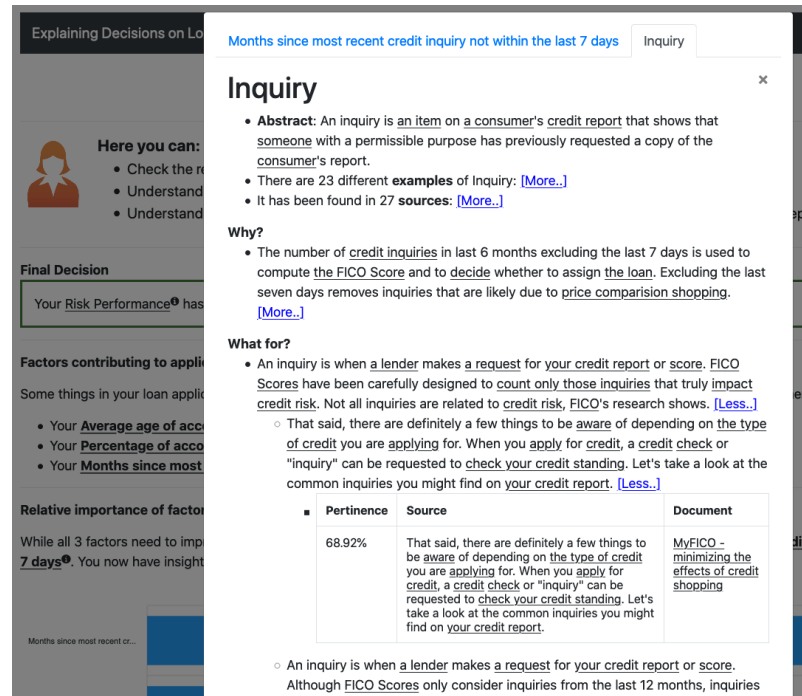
Explaining Decisions on Lo

Here you can:
• Check the r
• Understand
• Understand

Final Decision
Your Risk Performance❶ has

Factors contributing to appli
Some things in your loan applic
• Your Average age of acc
• Your Percentage of acco
• Your Months since most

Relative importance of factor
While all 3 factors need to imp
7 days❶. You now have insight

Months since most recent cr...

Months since most recent credit inquiry not within the last 7 days | Inquiry

Inquiry

×

• Abstract: An inquiry is an item on a consumer's credit report that shows that someone with a permissible purpose has previously requested a copy of the consumer's report.
• There are 23 different examples of Inquiry: [More..]
• It has been found in 27 sources: [More..]

Why?
• The number of credit inquiries in last 6 months excluding the last 7 days is used to compute the FICO Score and to decide whether to assign the loan. Excluding the last seven days removes inquiries that are likely due to price comparision shopping. [More..]

What for?
• An inquiry is when a lender makes a request for your credit report or score. FICO Scores have been carefully designed to count only those inquiries that truly impact credit risk. Not all inquiries are related to credit risk, FICO's research shows. [Less..]
  ◦ That said, there are definitely a few things to be aware of depending on the type of credit you are applying for. When you apply for credit, a credit check or "inquiry" can be requested to check your credit standing. Let's take a look at the common inquiries you might find on your credit report. [Less..]

| Pertinence | Source | Document |
|---|---|---|
| 68.92% | That said, there are definitely a few things to be aware of depending on the type of credit you are applying for. When you apply for credit, a credit check or "inquiry" can be requested to check your credit standing. Let's take a look at the common inquiries you might find on your credit report. | MyFICO - minimizing the effects of credit shopping |

  ◦ An inquiry is when a lender makes a request for your credit report or score. Although FICO Scores only consider inquiries from the last 12 months, inquiries